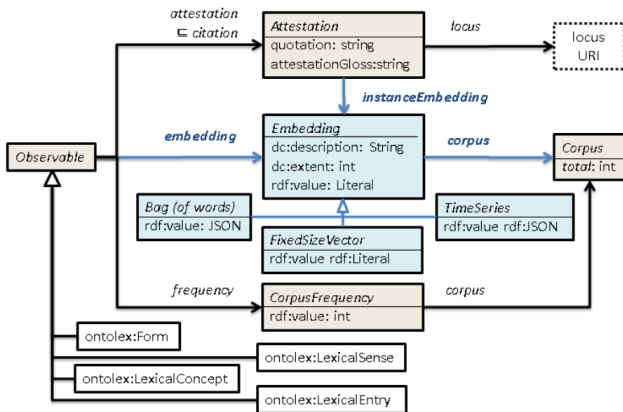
attestation
⊑ citation

Attestation
quotation: string
attestationGloss:string

locus

locus
URI

instanceEmbedding

embedding

Embedding
dc:description: String
dc:extent: int
rdf:value: Literal

corpus

Corpus
total: int

Observable

Bag (of words)
rdf:value: JSON

TimeSeries
rdf:value rdf:JSON

FixedSizeVector
rdf:value rdf:Literal

frequency

CorpusFrequency
rdf:value: int

corpus

ontolex:Form

ontolex:LexicalSense

ontolex:LexicalConcept

ontolex:LexicalEntry